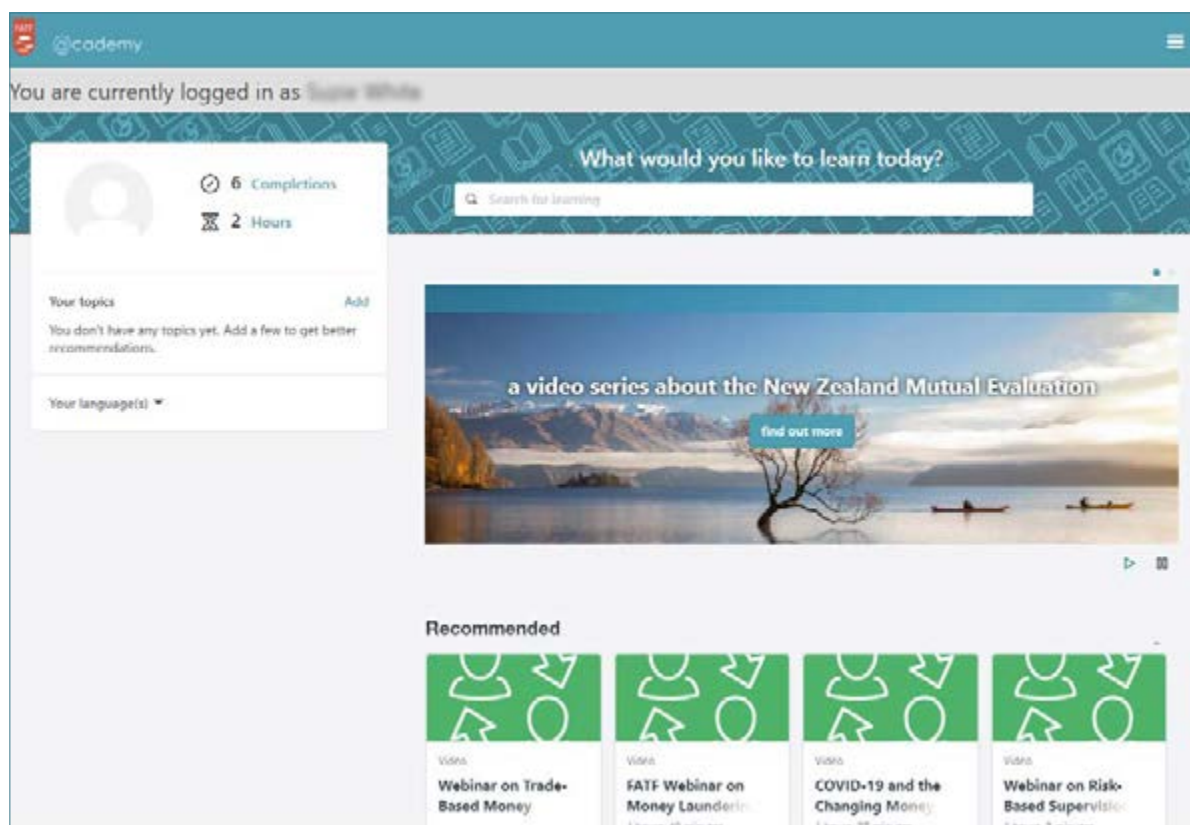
FATF @cademy

You are currently logged in as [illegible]

6 Completions

2 Hours

What would you like to learn today?

Search for learning

Your topics

Add

You don't have any topics yet. Add a few to get better recommendations.

Your language(s)

a video series about the New Zealand Mutual Evaluation

find out more

Recommended

Video
Webinar on Trade-Based Money

Video
FATF Webinar on Money Launderin

Video
COVID-19 and the Changing Money

Video
Webinar on Risk-Based Supervisio